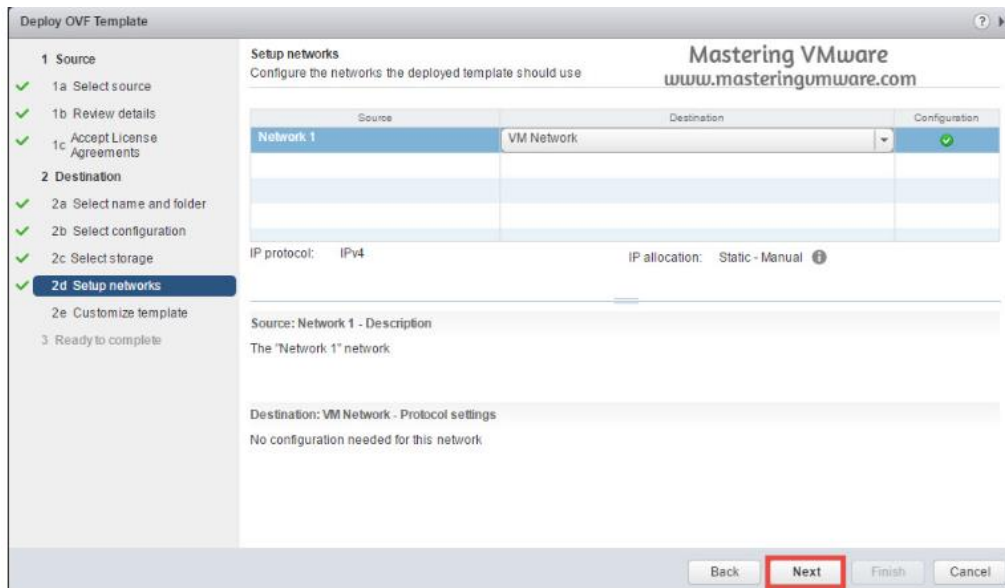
Deploy OVF Template

1 Source
1a Select source
1b Review details
1c Accept License Agreements
2 Destination
2a Select name and folder
2b Select configuration
2c Select storage
2d Setup networks
2e Customize template
3 Ready to complete

Setup networks
Configure the networks the deployed template should use

Mastering VMware
www.masteringvmware.com

| Source | Destination | Configuration |
|---|---|---|
| Network 1 | VM Network | |
| | | |
| | | |
| | | |
| | | |

IP protocol: IPv4

IP allocation: Static - Manual

Source: Network 1 - Description
The "Network 1" network

Destination: VM Network - Protocol settings
No configuration needed for this network

Back | Next | Finish | Cancel